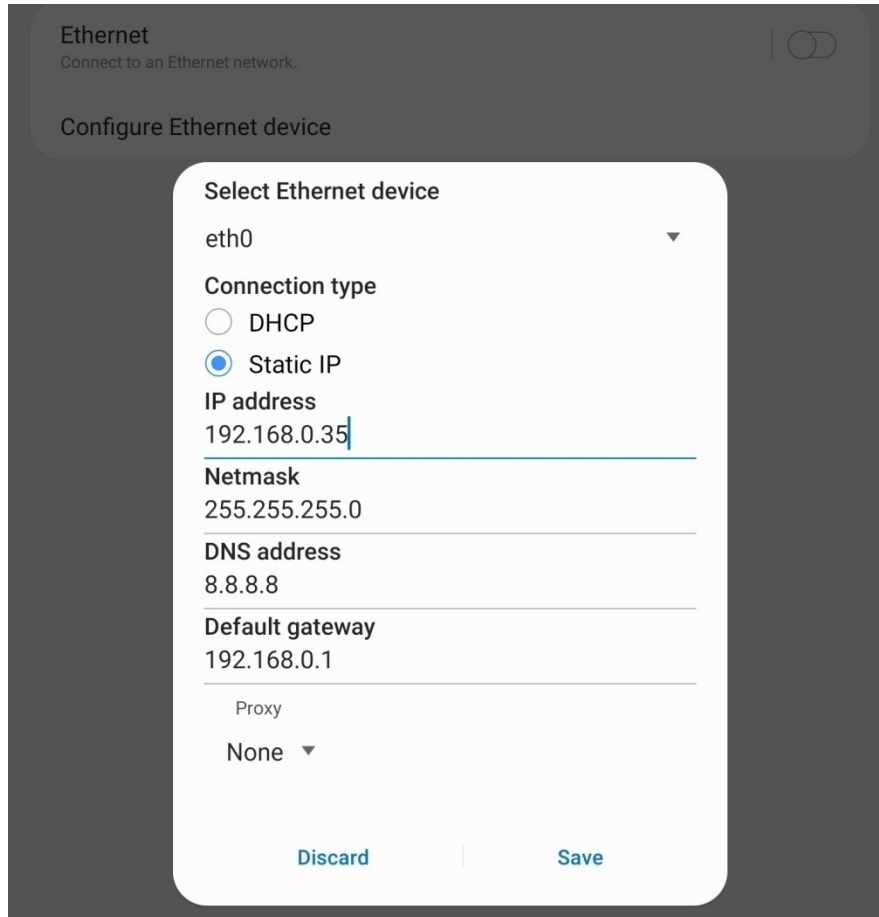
Ethernet
Connect to an Ethernet network.

Configure Ethernet device

Select Ethernet device

eth0

Connection type

DHCP

Static IP

IP address
192.168.0.35

Netmask
255.255.255.0

DNS address
8.8.8.8

Default gateway
192.168.0.1

Proxy

None

Discard

Save